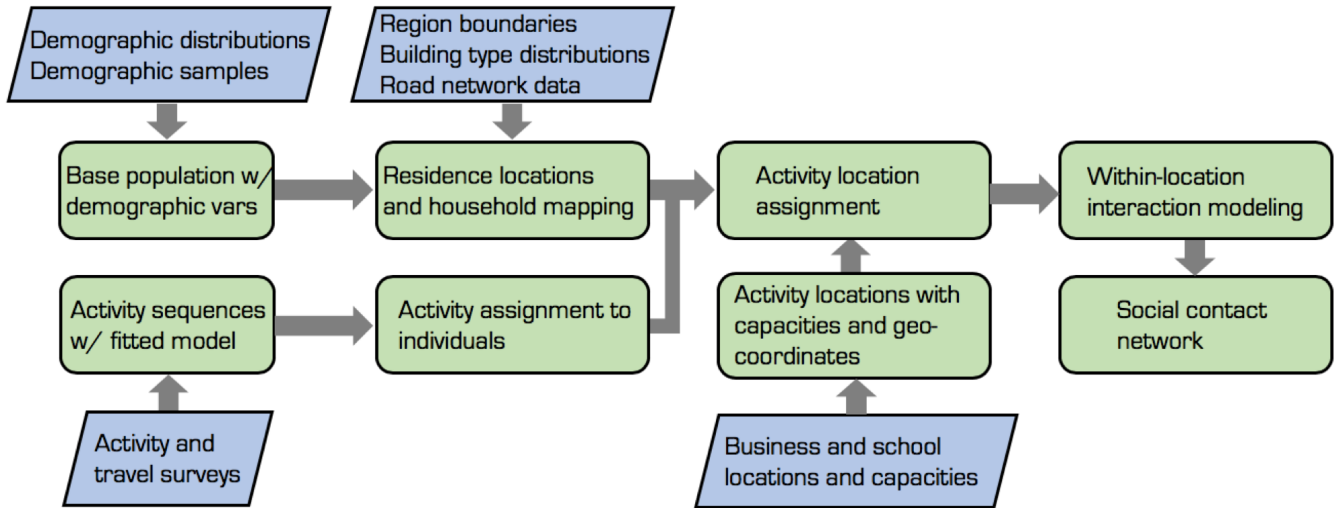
Demographic distributions
Demographic samples

Region boundaries
Building type distributions
Road network data

Base population w/ demographic vars

Residence locations and household mapping

Activity location assignment

Within-location interaction modeling

Activity sequences w/ fitted model

Activity assignment to individuals

Activity locations with capacities and geo-coordinates

Social contact network

Activity and travel surveys

Business and school locations and capacities